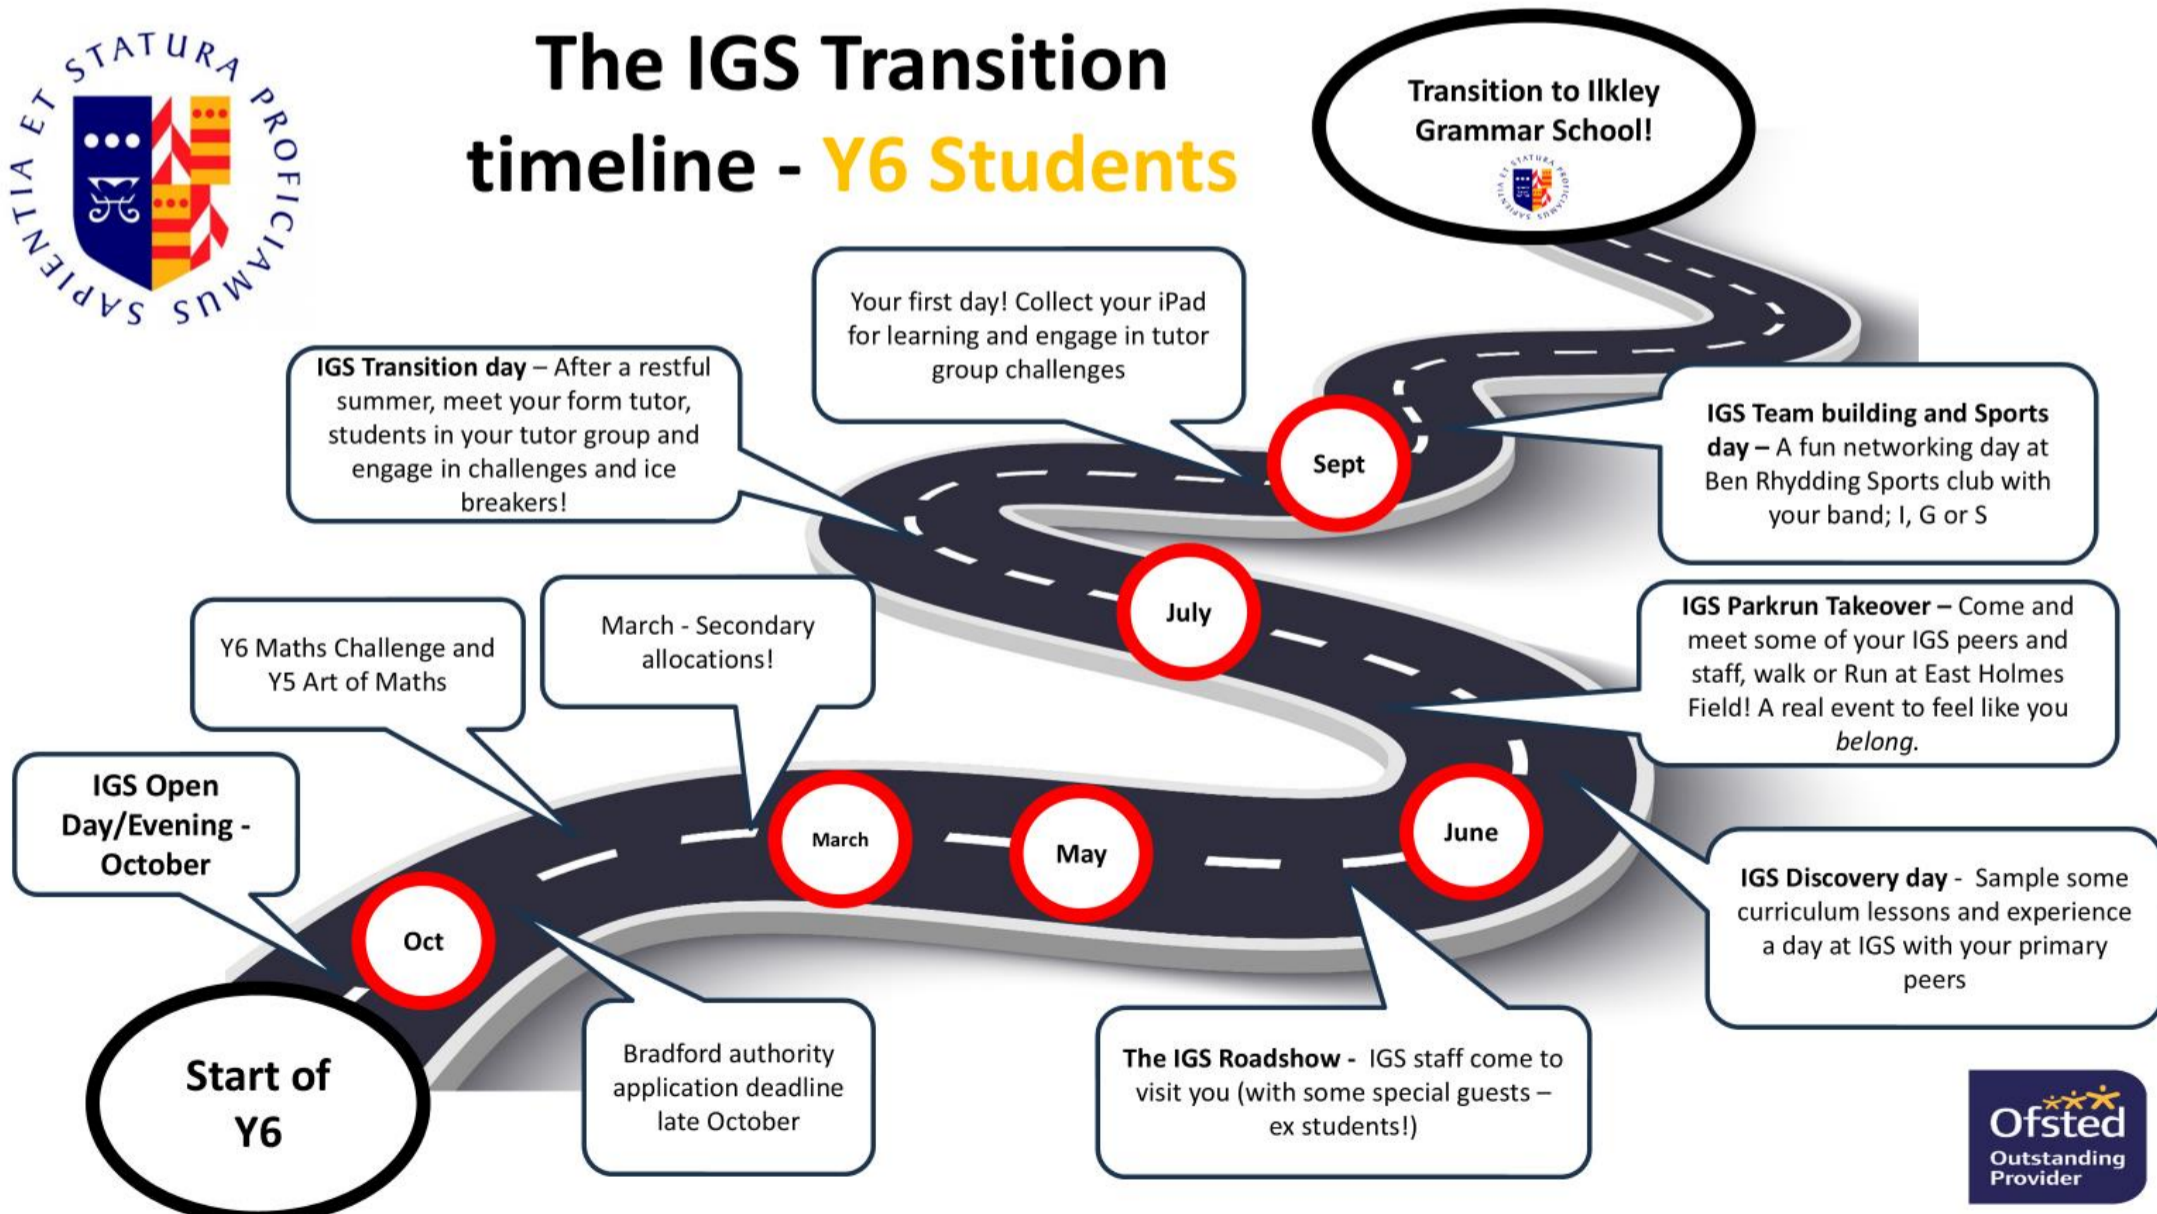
SAPIENTIA ET STATURA PROFICIAMUS

The IGS Transition timeline - Y6 Students

Transition to Ilkley Grammar School!

Your first day! Collect your iPad for learning and engage in tutor group challenges

IGS Transition day – After a restful summer, meet your form tutor, students in your tutor group and engage in challenges and ice breakers!

IGS Team building and Sports day – A fun networking day at Ben Rhydding Sports club with your band; I, G or S

Sept

July

Y6 Maths Challenge and Y5 Art of Maths

March - Secondary allocations!

IGS Parkrun Takeover – Come and meet some of your IGS peers and staff, walk or Run at East Holmes Field! A real event to feel like you *belong*.

IGS Open Day/Evening - October

March

May

June

IGS Discovery day - Sample some curriculum lessons and experience a day at IGS with your primary peers

Oct

Start of Y6

Bradford authority application deadline late October

The IGS Roadshow - IGS staff come to visit you (with some special guests – ex students!)

Ofsted Outstanding Provider